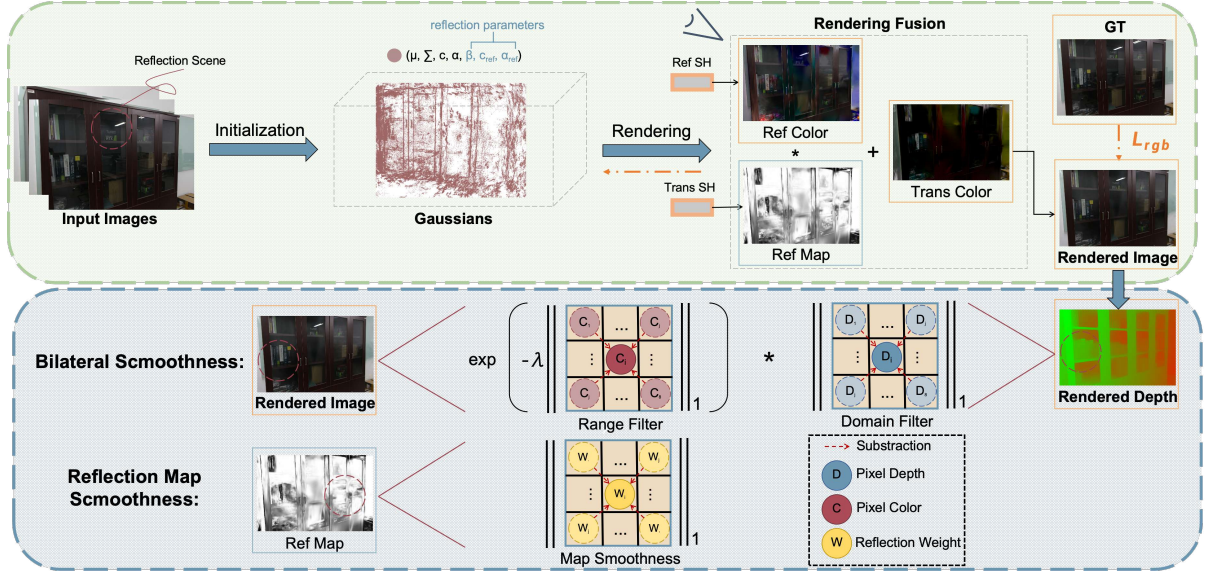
Reflection Scene

Input Images

Initialization

reflection parameters

(μ, ∑, c, α, β, $c_{ref}$, $\alpha_{ref}$)

Gaussians

Rendering

Rendering Fusion

Ref SH

Ref Color

*

Trans SH

Ref Map

+

Trans Color

GT

$L_{rgb}$

Rendered Image

Bilateral Scmoothness:

Rendered Image

exp

$-\lambda$

$C_j$ … $C_j$
⋮ $C_i$ ⋮
$C_j$ … $C_j$

1

Range Filter

*

$D_j$ … $D_j$
⋮ $D_i$ ⋮
$D_j$ … $D_j$

1

Domain Filter

Rendered Depth

Reflection Map Scmoothness:

Ref Map

$W_j$ … $W_j$
⋮ $W_i$ ⋮
$W_j$ … $W_j$

1

Map Smoothness

Substraction

D Pixel Depth

C Pixel Color

W Reflection Weight